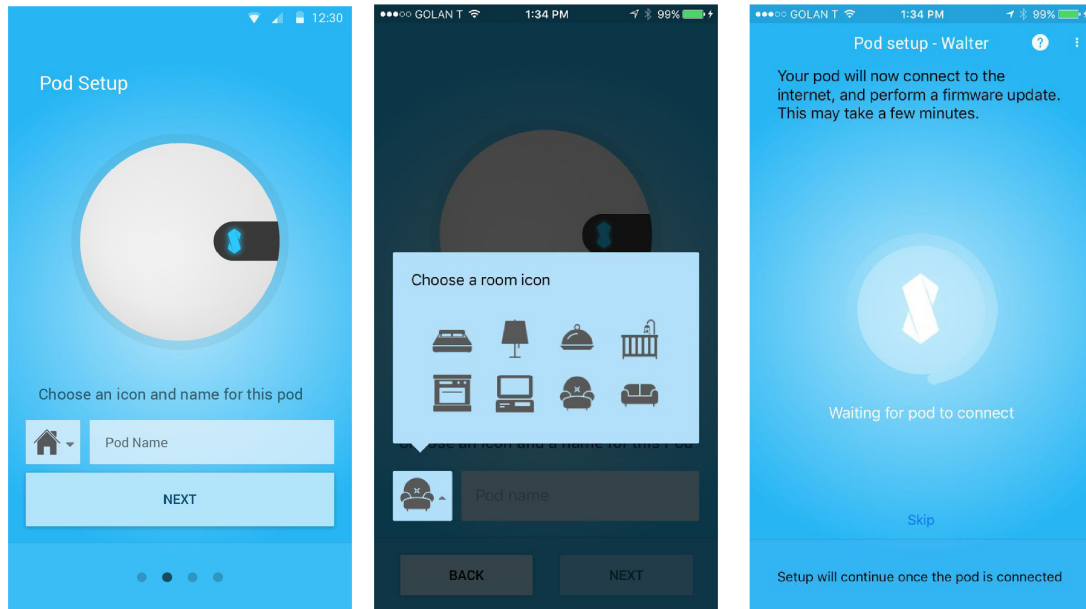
12:30

Pod Setup

Choose an icon and name for this pod

Pod Name

NEXT

●●●○○ GOLAN T 1:34 PM 99%

Choose a room icon

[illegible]

Pod name

BACK

NEXT

●●●○○ GOLAN T 1:34 PM 99%

Pod setup - Walter

?

Your pod will now connect to the internet, and perform a firmware update. This may take a few minutes.

Waiting for pod to connect

Skip

Setup will continue once the pod is connected